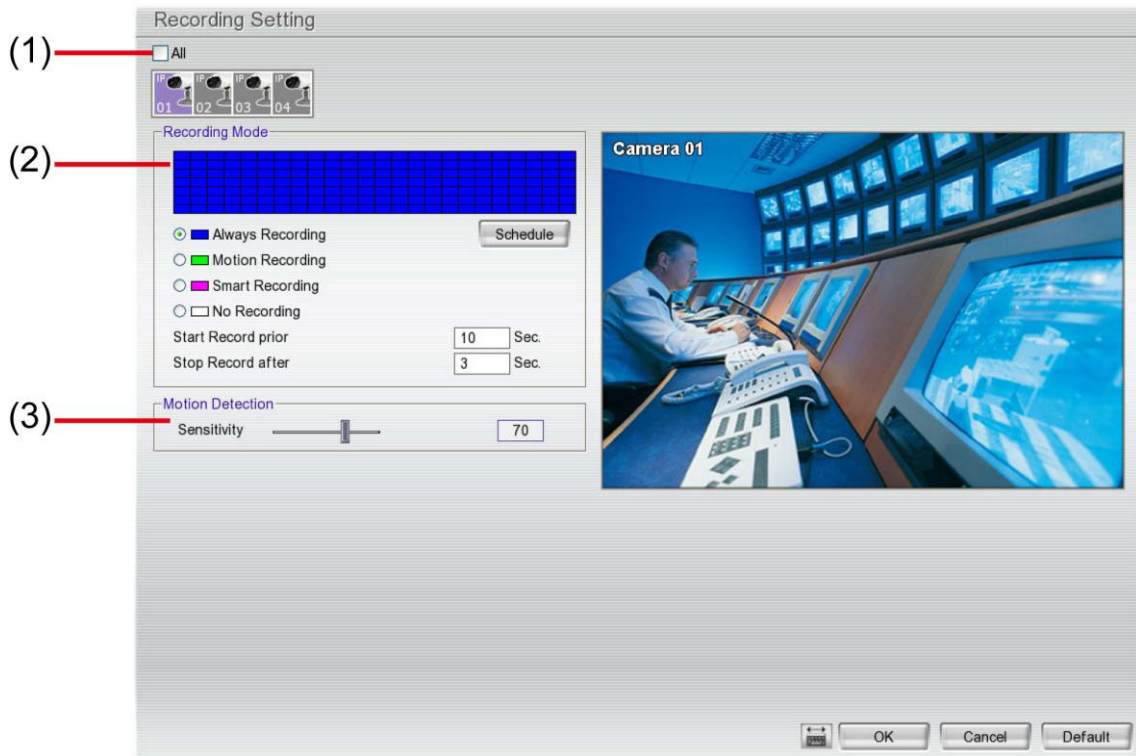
Recording Setting

(1)
All

IP 01 IP 02 IP 03 IP 04

(2)
Recording Mode

Always Recording
Schedule
Motion Recording
Smart Recording
No Recording
Start Record prior 10 Sec.
Stop Record after 3 Sec.

(3)
Motion Detection
Sensitivity 70

Camera 01

OK Cancel Default